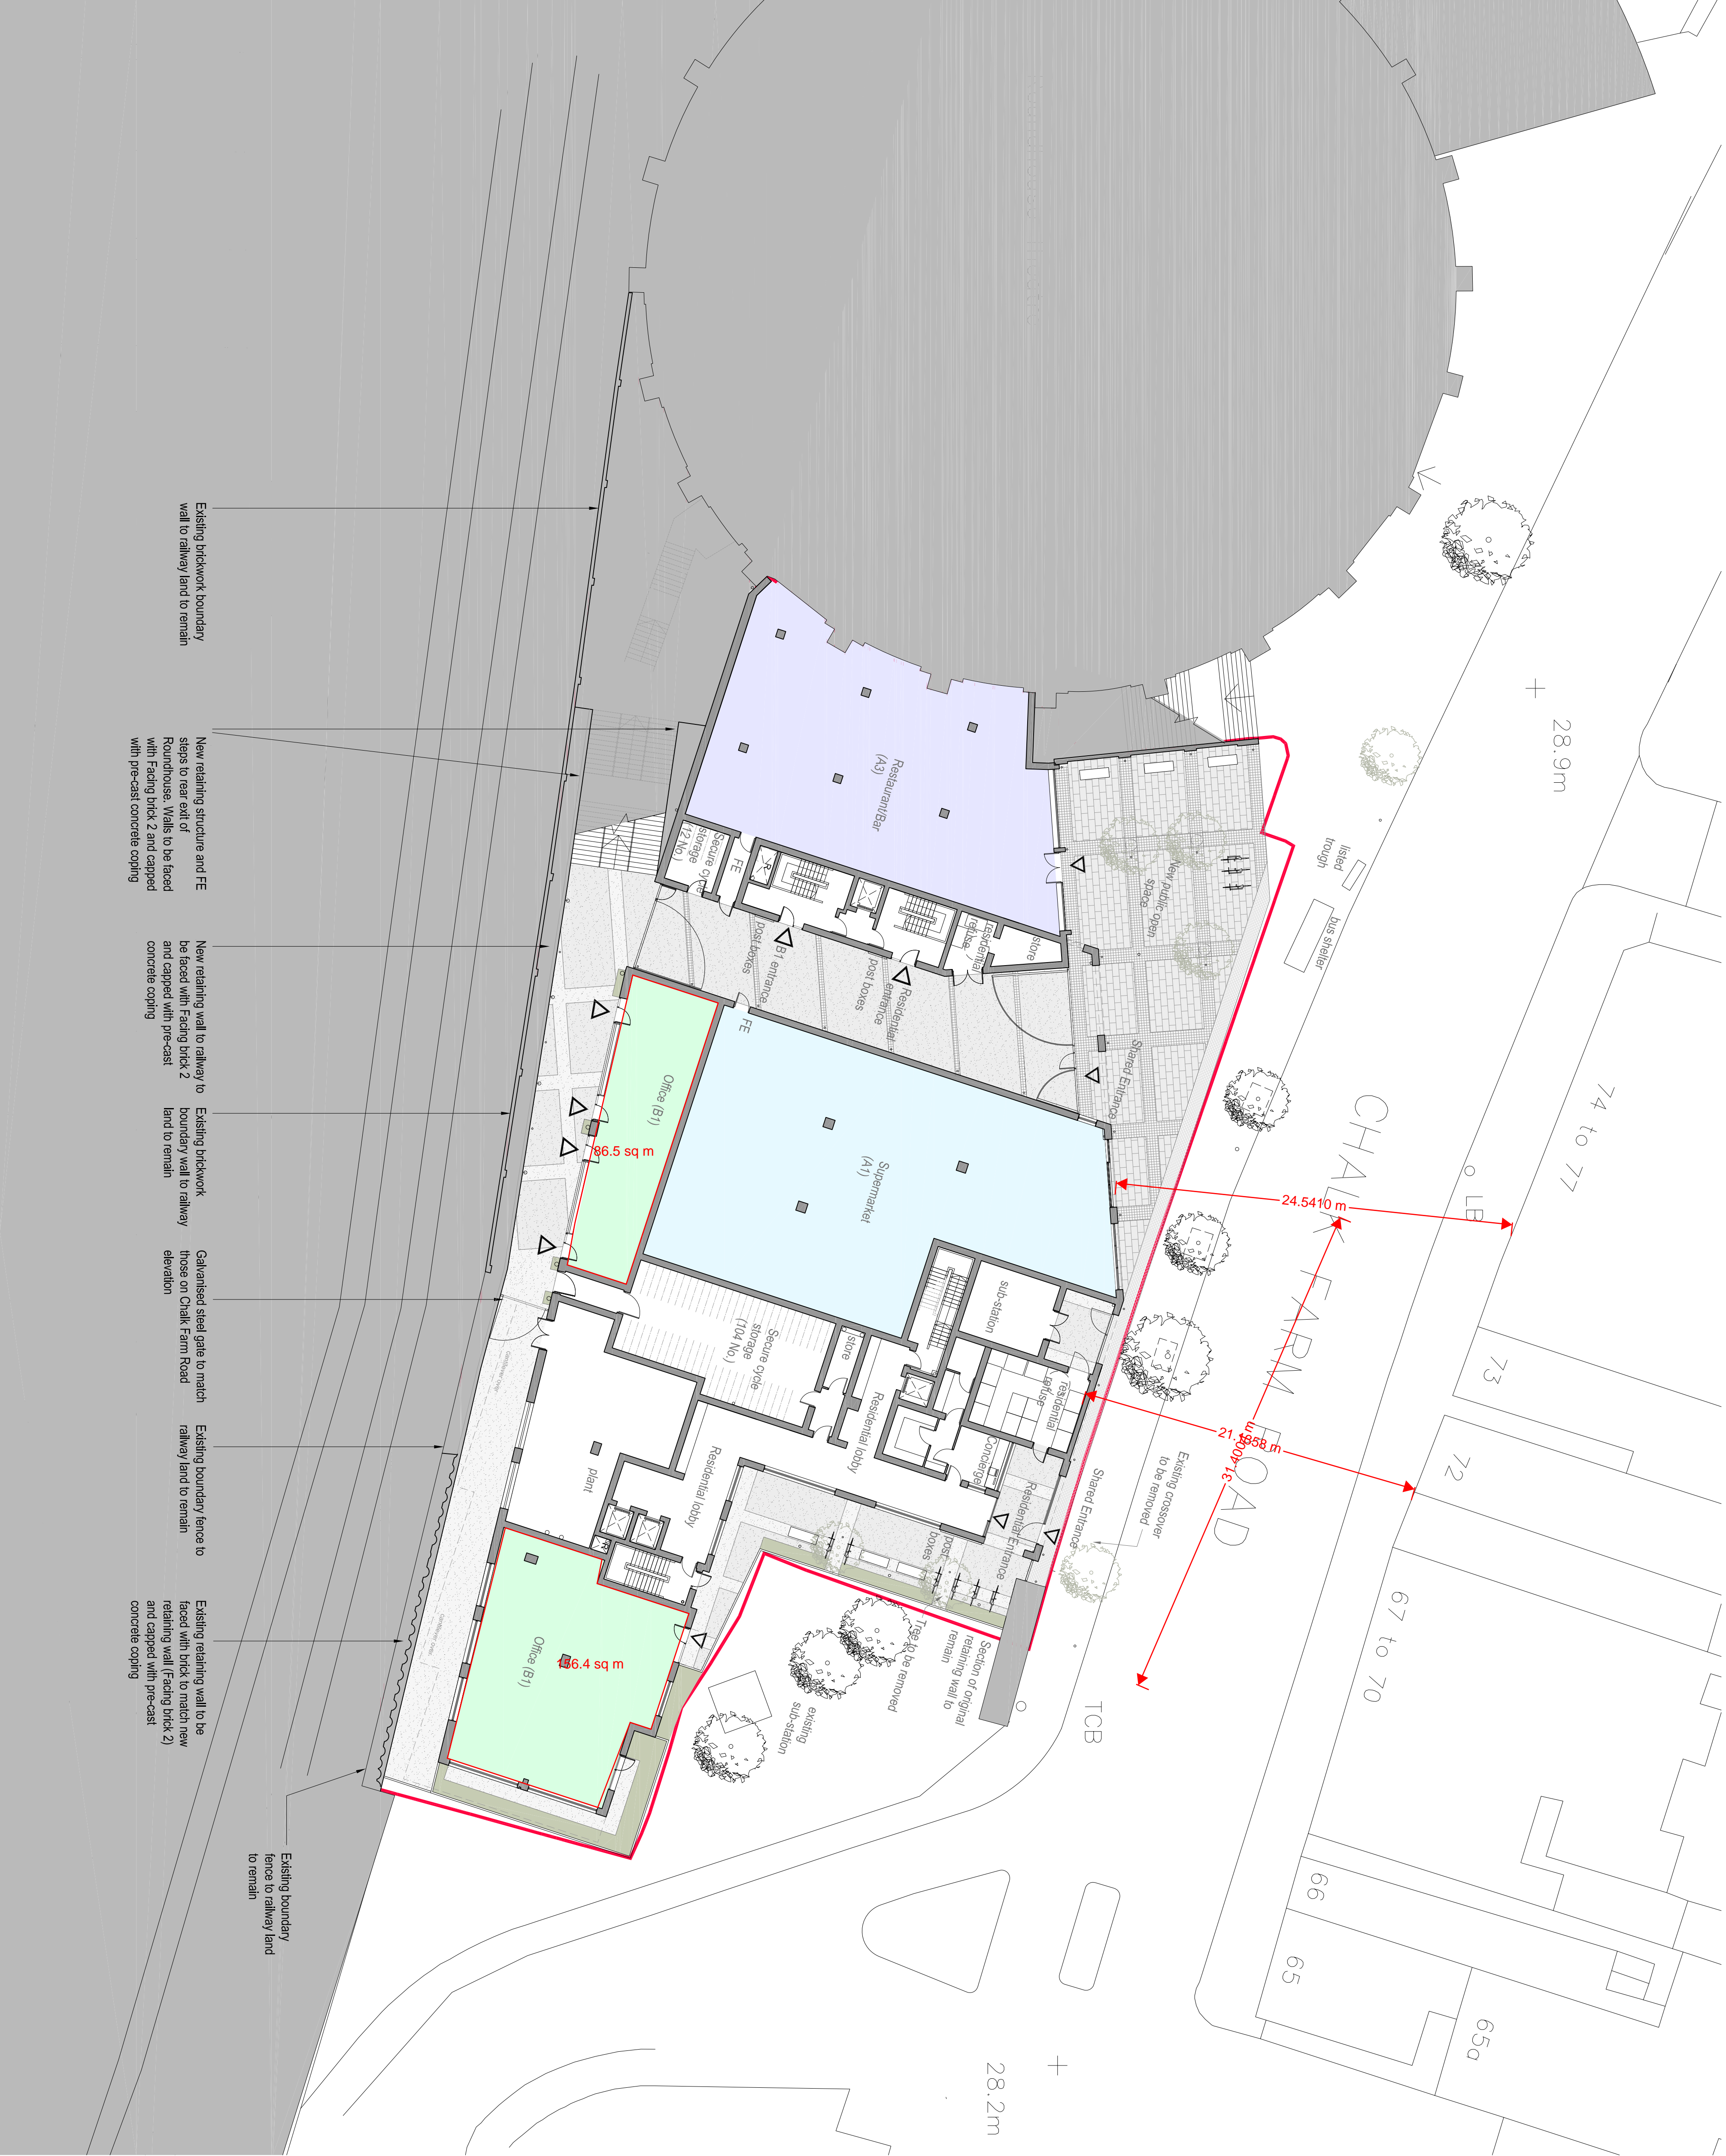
Existing brickwork boundary wall to railway land to remain

New retaining structure and FE steps to rear exit of Roundhouse. Walls to be faced with Facing brick 2 and capped with pre-cast concrete coping

New retaining wall to railway to be faced with Facing brick 2 and capped with pre-cast concrete coping

Existing brickwork boundary wall to railway land to remain

Galvanised steel gate to match those on Chalk Farm Road elevation

Existing boundary fence to railway land to remain

Existing retaining wall to be faced with brick to match new retaining wall (Facing brick 2) and capped with pre-cast concrete coping

Existing boundary fence to railway land to remain

Restaurant/Bar (A3)

Secure cycle storage (12 No.)

FE

B1 entrance

post boxes

Residential entrance

post boxes

residential refuse

store

New public open space

listed trough

bus shelter

Shared Entrance

FE

Office (B1)

86.5 sq m

Supermarket (A1)

sub-station

Secure cycle storage (104 No.)

store

Residential lobby

residential refuse

concierge

plant

Residential lobby

Residential Entrance

post boxes

Shared Entrance

Office (B1)

156.4 sq m

Tree to be removed

Section of original retaining wall to remain

existing sub-station

Existing crossover to be removed

24.5410 m

21.1858 m

31.4000 m

CHALK FARM ROAD

28.9m

74 to 77

LB

73

72

67 to 70

66

65

65a

TCB

28.2m